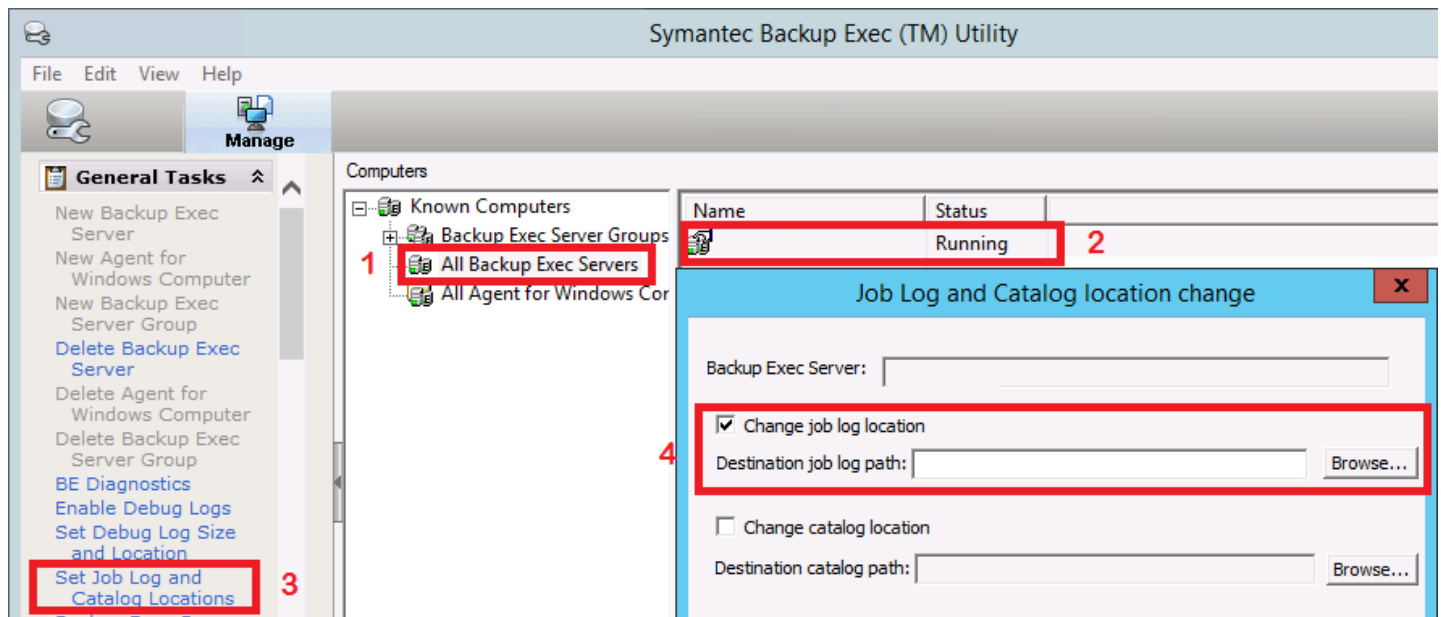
Symantec Backup Exec (TM) Utility

File Edit View Help

Manage

General Tasks

New Backup Exec Server
New Agent for Windows Computer
New Backup Exec Server Group
Delete Backup Exec Server
Delete Agent for Windows Computer
Delete Backup Exec Server Group
BE Diagnostics
Enable Debug Logs
Set Debug Log Size and Location
Set Job Log and Catalog Locations
3

Computers

Known Computers
Backup Exec Server Groups
1 All Backup Exec Servers
All Agent for Windows Cor

| Name | Status |
|---|---|
| | Running |

2

Job Log and Catalog location change

x

Backup Exec Server:

4

Change job log location
Destination job log path: Browse...

Change catalog location
Destination catalog path: Browse...